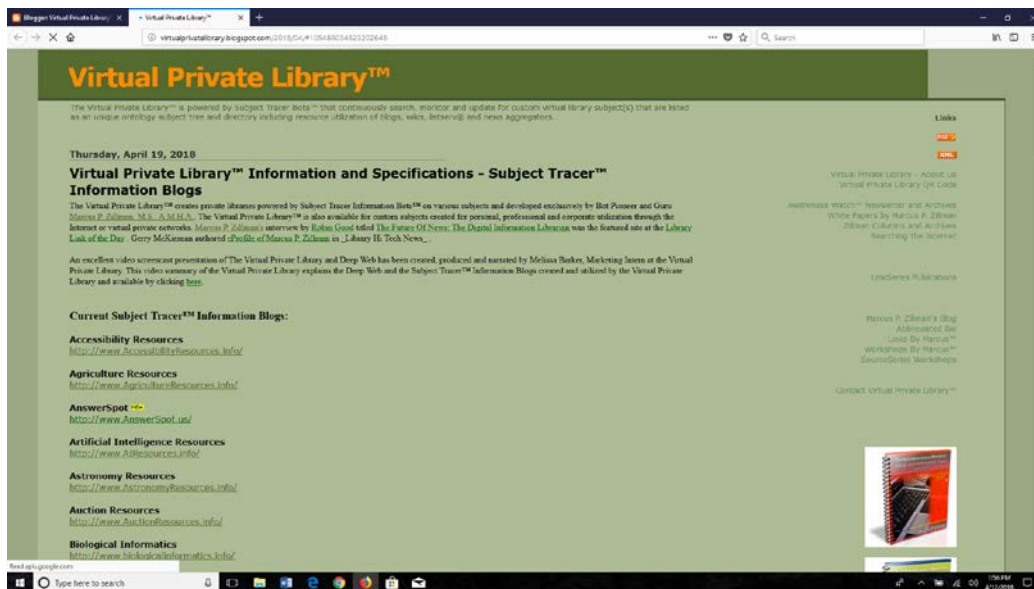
Blogger: Virtual Private Library | Virtual Private Library™

virtualprivatelibrary.blogspot.com/2018/04/#1054880346232026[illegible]

Search

Virtual Private Library™

The Virtual Private Library™ is powered by Subject Tracer Bots™ that continuously search, monitor and update for custom virtual library subject(s) that are listed as an unique ontology subject tree and directory including resource utilization of blogs, wikis, listservs and news aggregators.

Thursday, April 19, 2018

Virtual Private Library™ Information and Specifications - Subject Tracer™ Information Blogs

The Virtual Private Library™ creates private libraries powered by Subject Tracer Information Bots™ on various subjects and developed exclusively by Bot Pioneer and Guru Marcus P. Zillman, M.S., A.M.H.A.. The Virtual Private Library™ is also available for custom subjects created for personal, professional and corporate utilization through the Internet or virtual private networks. Marcus P. Zillman's interview by Robin Good titled The Future Of News: The Digital Information Librarian was the featured site at the Library Link of the Day . Gerry McKiernan authored <Profile of Marcus P. Zillman in _Library Hi Tech News_.

An excellent video screencast presentation of The Virtual Private Library and Deep Web has been created, produced and narrated by Melissa Barker, Marketing Intern at the Virtual Private Library. This video summary of the Virtual Private Library explains the Deep Web and the Subject Tracer™ Information Blogs created and utilized by the Virtual Private Library and available by clicking here.

Current Subject Tracer™ Information Blogs:

Accessibility Resources
http://www.AccessibilityResources.info/

Agriculture Resources
http://www.AgricultureResources.info/

AnswerSpot
http://www.AnswerSpot.us/

Artificial Intelligence Resources
http://www.AIResources.info/

Astronomy Resources
http://www.AstronomyResources.info/

Auction Resources
http://www.AuctionResources.info/

Biological Informatics
http://www.biologicalinformatics.info/

Links

Virtual Private Library - About Us
Virtual Private Library QR Code

Awareness Watch™ Newsletter and Archives
White Papers by Marcus P. Zillman
Zillman Columns and Archives
Searching the Internet

LinkSeries Publications

Marcus P. Zillman's Blog
Athletics Bot
Links By Marcus™
Workshops By Marcus™
SourceSeries Workshops

Contact Virtual Private Library™

Read apis.google.com

Type here to search

1:56 PM
4/19/2018